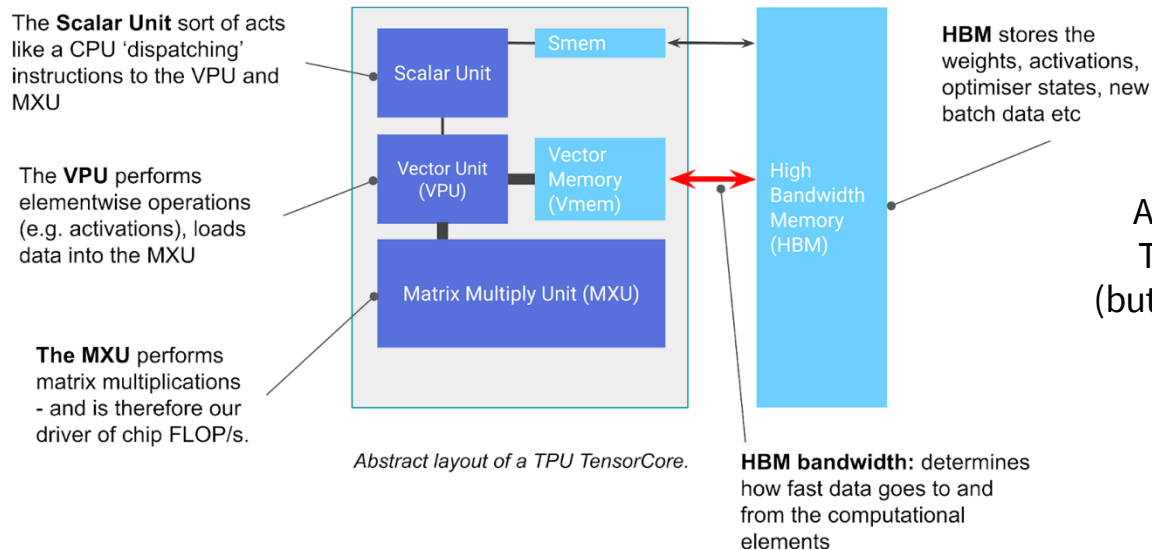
The **Scalar Unit** sort of acts like a CPU ‘dispatching’ instructions to the VPU and MXU

The **VPU** performs elementwise operations (e.g. activations), loads data into the MXU

**The MXU** performs matrix multiplications - and is therefore our driver of chip FLOP/s.

Scalar Unit

Smem

Vector Unit (VPU)

Vector Memory (Vmem)

Matrix Multiply Unit (MXU)

High Bandwidth Memory (HBM)

**HBM** stores the weights, activations, optimiser states, new batch data etc

A

T

(but

*Abstract layout of a TPU TensorCore.*

**HBM bandwidth:** determines how fast data goes to and from the computational elements